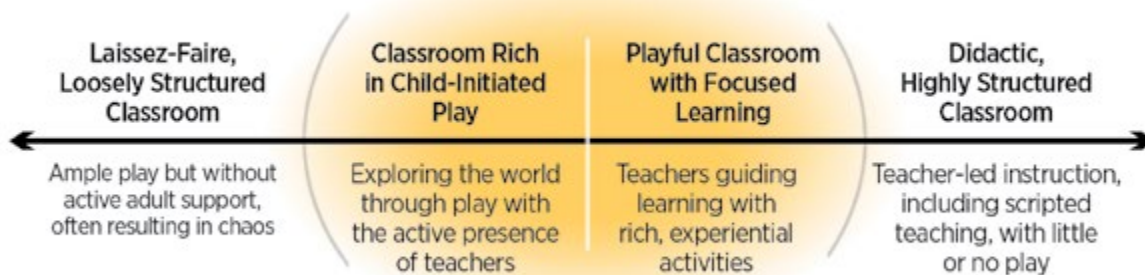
Laissez-Faire, Loosely Structured Classroom

Ample play but without active adult support, often resulting in chaos

Classroom Rich in Child-Initiated Play

Exploring the world through play with the active presence of teachers

Playful Classroom with Focused Learning

Teachers guiding learning with rich, experiential activities

Didactic, Highly Structured Classroom

Teacher-led instruction, including scripted teaching, with little or no play